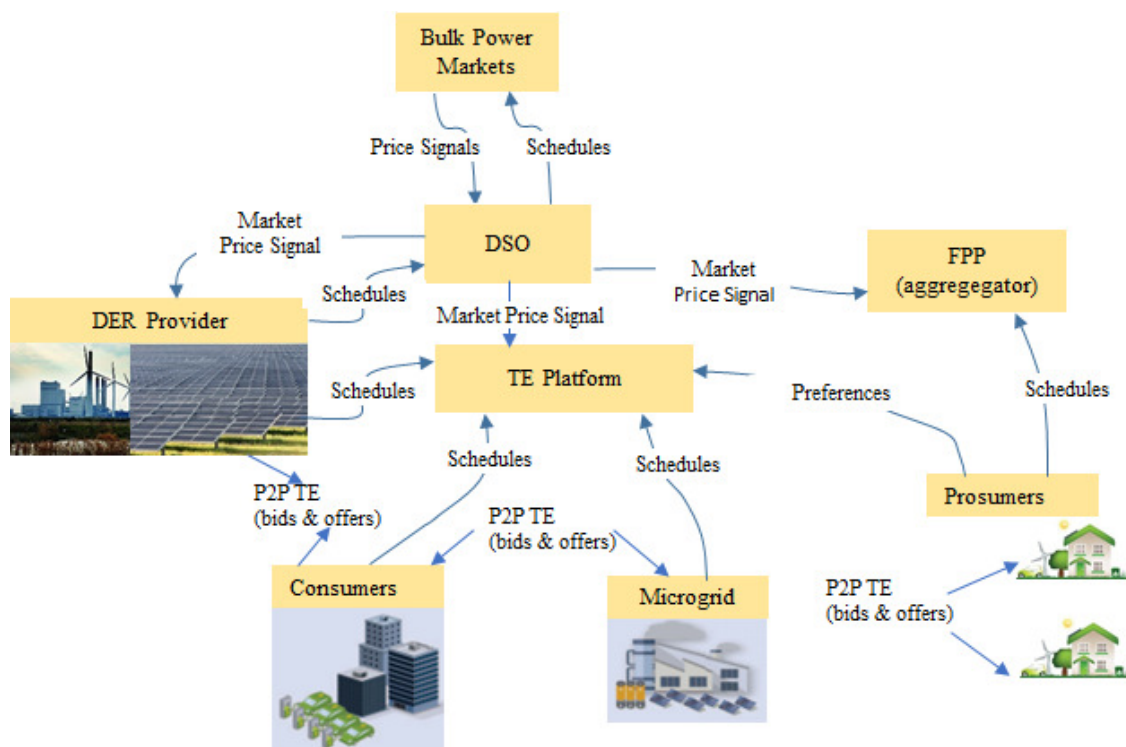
Bulk Power Markets

Price Signals

Schedules

Market Price Signal

DSO

Market Price Signal

FPP (aggregegator)

Schedules

DER Provider

Market Price Signal

Schedules

TE Platform

Preferences

Schedules

Schedules

Schedules

P2P TE (bids & offers)

P2P TE (bids & offers)

Prosumers

Consumers

Microgrid

P2P TE (bids & offers)